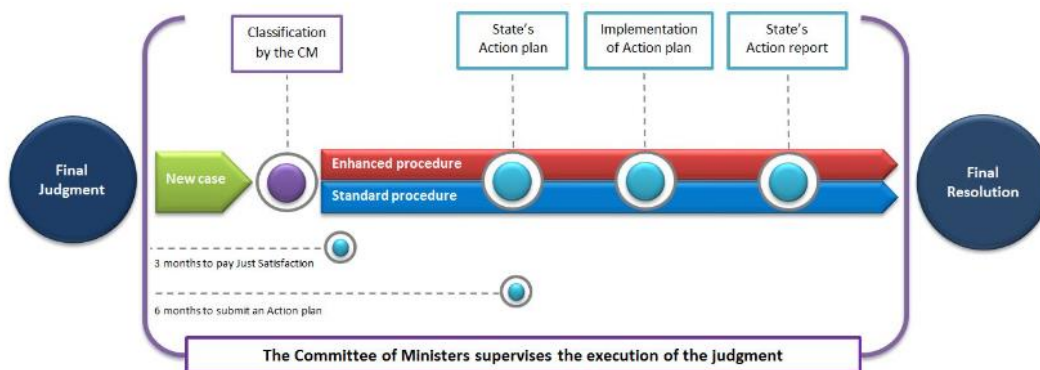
Classification by the CM

State's Action plan

Implementation of Action plan

State's Action report

Final Judgment

New case

Enhanced procedure

Standard procedure

Final Resolution

3 months to pay Just Satisfaction

6 months to submit an Action plan

The Committee of Ministers supervises the execution of the judgment